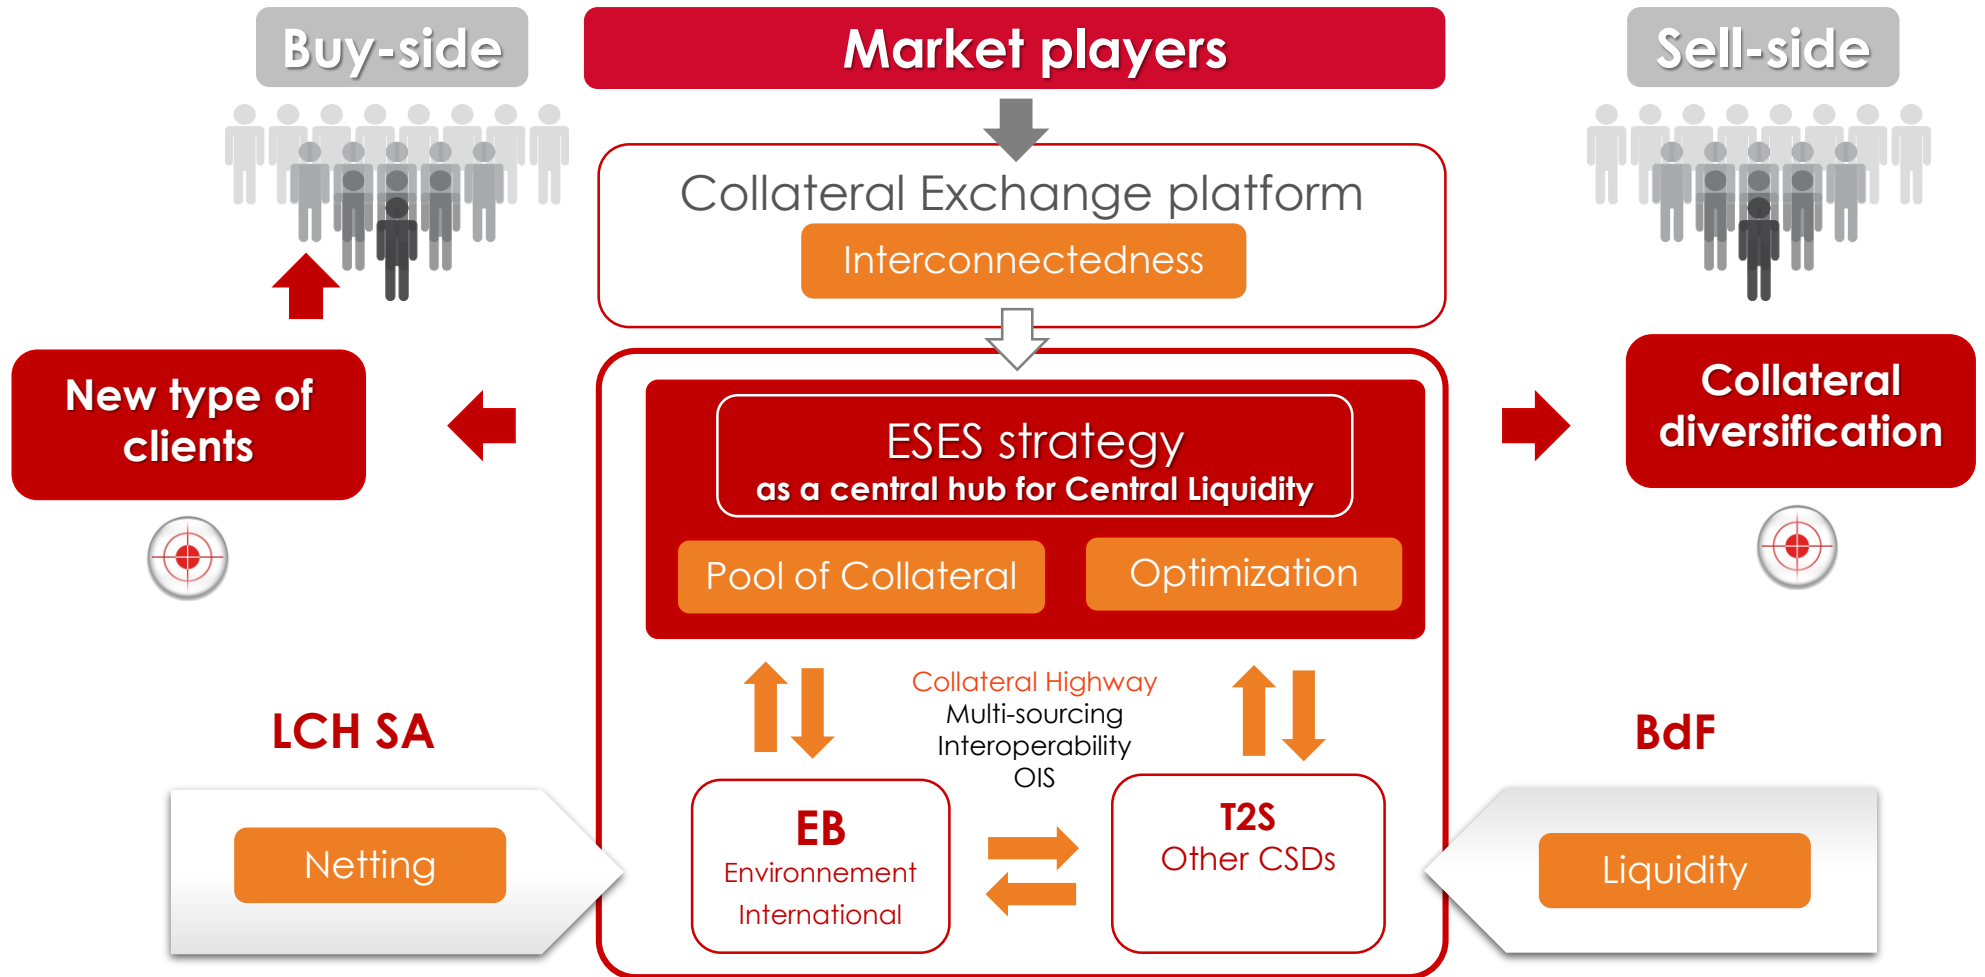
Buy-side

Market players

Sell-side

Collateral Exchange platform

Interconnectedness

New type of clients

ESES strategy
as a central hub for Central Liquidity

Collateral diversification

Pool of Collateral

Optimization

Collateral Highway
Multi-sourcing
Interoperability
OIS

LCH SA

BdF

Netting

EB
Environnement
International

T2S
Other CSDs

Liquidity